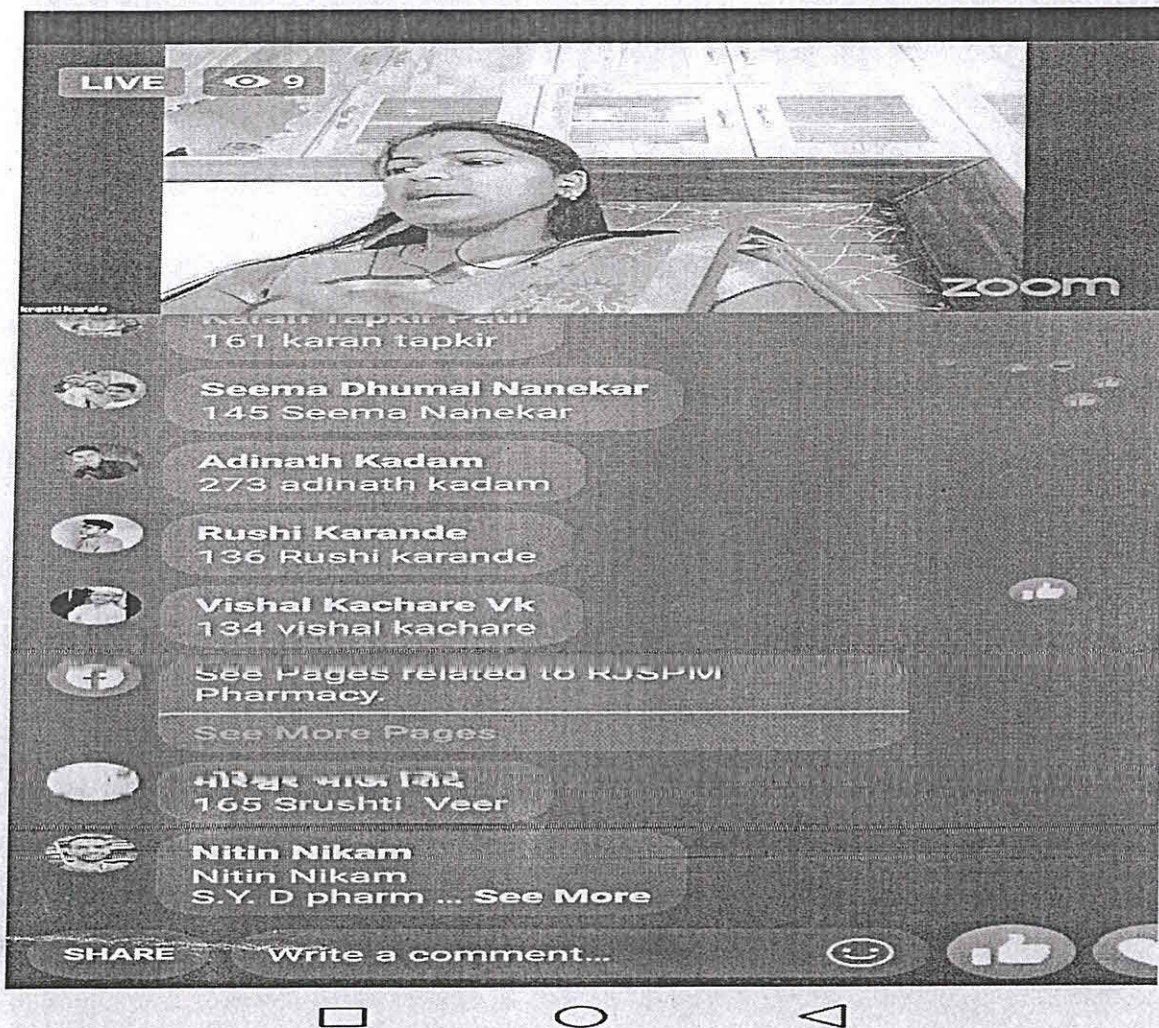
LIVE 9

kranti karale

zoom

Karan Tapkir Patil
161 karan tapkir

Seema Dhumal Nanekar
145 Seema Nanekar

Adinath Kadam
273 adinath kadam

Rushi Karande
136 Rushi karande

Vishal Kachare Vk
134 vishal kachare

See Pages related to RJSPM Pharmacy.

See More Pages

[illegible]
165 Srushti Veer

Nitin Nikam
Nitin Nikam
S.Y. D pharm ... See More

SHARE

Write a comment...